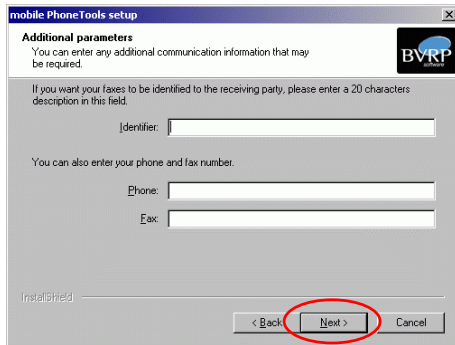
mobile PhoneTools setup

Additional parameters
You can enter any additional communication information that may be required.

BVRP software

If you want your faxes to be identified to the receiving party, please enter a 20 characters description in this field.

Identifier:

You can also enter your phone and fax number.

Phone:

Fax:

InstallShield

< Back Next > Cancel